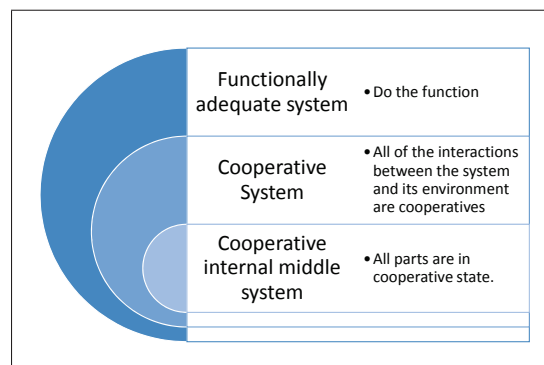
| | |
|---|---|
| Functionally adequate system | • Do the function |
| Cooperative System | • All of the interactions between the system and its environment are cooperatives |
| Cooperative internal middle system | • All parts are in cooperative state. |